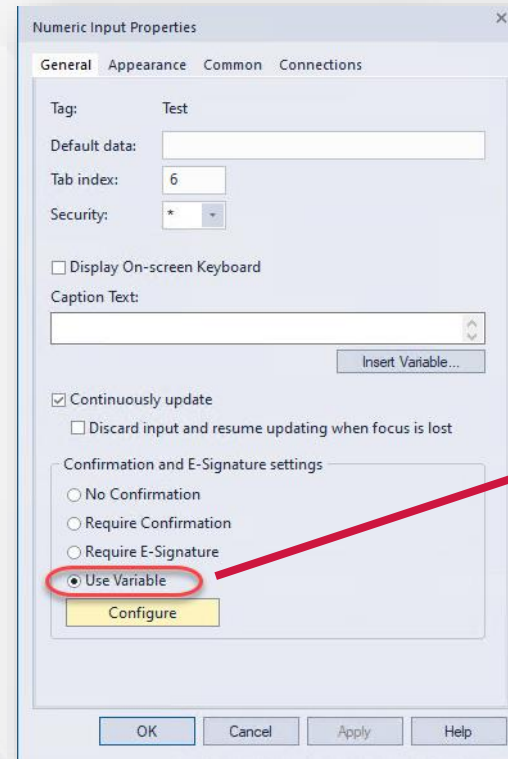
Numeric Input Properties

General Appearance Common Connections

Tag: Test

Default data:

Tab index: 6

Security: *

Display On-screen Keyboard

Caption Text:

Insert Variable...

Continuously update

Discard input and resume updating when focus is lost

Confirmation and E-Signature settings

No Confirmation

Require Confirmation

Require E-Signature

Use Variable

Configure

OK Cancel Apply Help